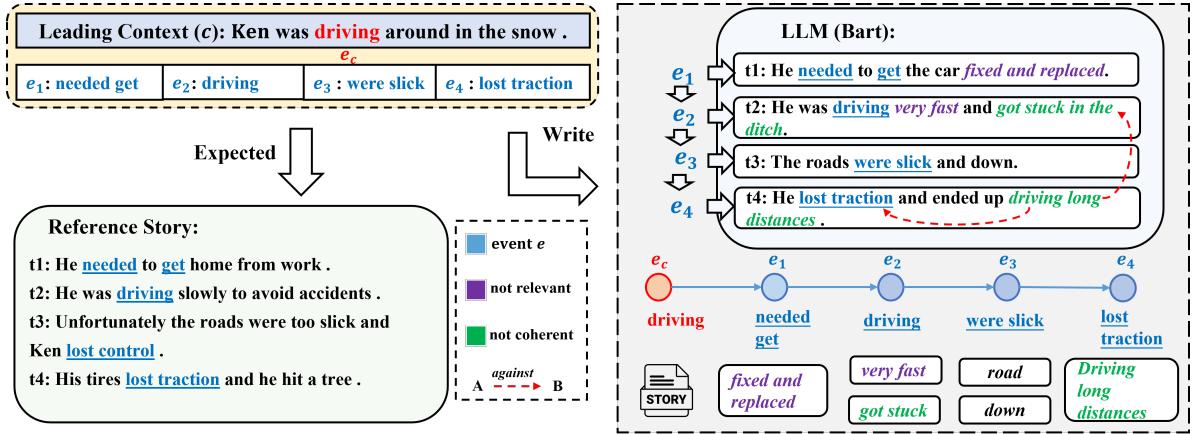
Leading Context ($c$): Ken was driving around in the snow .

$e_c$

| $e_1$: needed get | $e_2$: driving | $e_3$ : were slick | $e_4$ : lost traction |
|---|---|---|---|

Expected

Write

Reference Story:

t1: He needed to get home from work .

t2: He was driving slowly to avoid accidents .

t3: Unfortunately the roads were too slick and Ken lost control .

t4: His tires lost traction and he hit a tree .

event $e$

not relevant

not coherent

A against B

LLM (Bart):

$e_1$

$e_2$

$e_3$

$e_4$

t1: He needed to get the car fixed and replaced.

t2: He was driving very fast and got stuck in the ditch.

t3: The roads were slick and down.

t4: He lost traction and ended up driving long distances .

$e_c$ driving

$e_1$ needed get

$e_2$ driving

$e_3$ were slick

$e_4$ lost traction

STORY

fixed and replaced

very fast

got stuck

road

down

Driving long distances